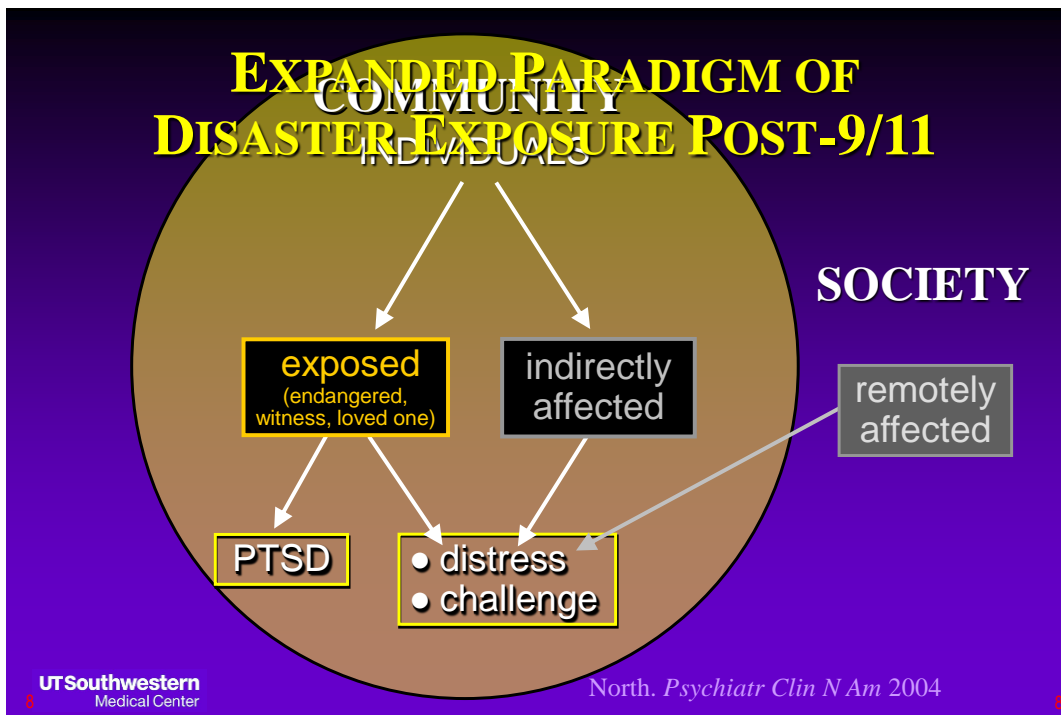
EXPANDED PARADIGM OF DISASTER EXPOSURE POST-9/11

COMMUNITY
INDIVIDUALS

SOCIETY

exposed
(endangered, witness, loved one)

indirectly affected

remotely affected

PTSD

● distress
● challenge

UTSouthwestern
Medical Center

8

North. *Psychiatr Clin N Am* 2004